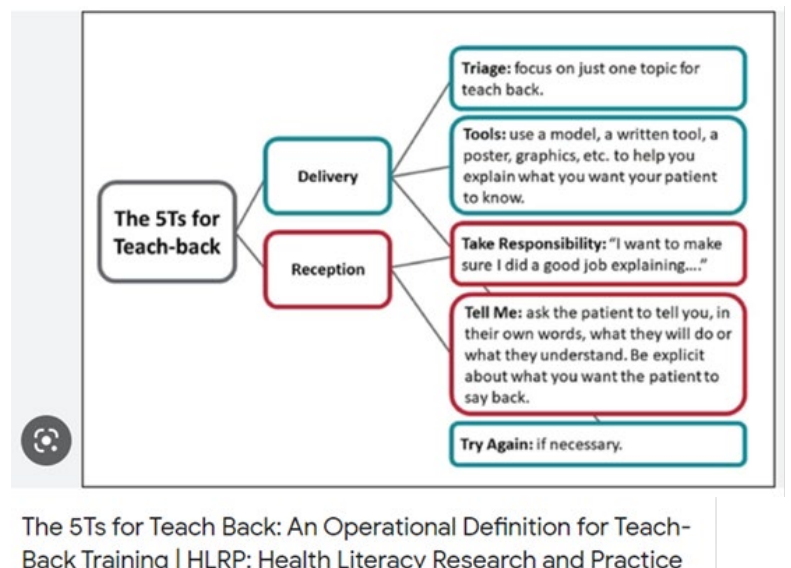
The 5Ts for Teach-back

Delivery

Reception

**Triage:** focus on just one topic for teach back.

**Tools:** use a model, a written tool, a poster, graphics, etc. to help you explain what you want your patient to know.

**Take Responsibility:** "I want to make sure I did a good job explaining...."

**Tell Me:** ask the patient to tell you, in their own words, what they will do or what they understand. Be explicit about what you want the patient to say back.

**Try Again:** if necessary.

The 5Ts for Teach Back: An Operational Definition for Teach-Back Training | HLRP: Health Literacy Research and Practice